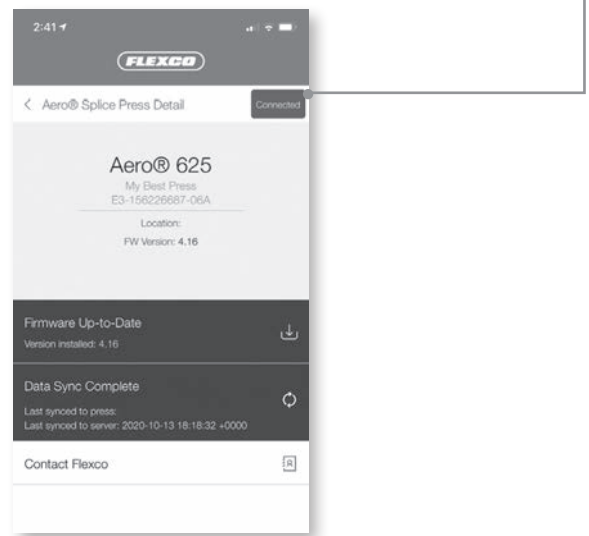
2:41

FLEXCO

< Aero® Splice Press Detail

Connected

Aero® 625

My Best Press

E3-156226687-06A

Location:

FW Version: 4.16

Firmware Up-to-Date

Version installed: 4.16

Data Sync Complete

Last synced to press:

Last synced to server: 2020-10-13 18:18:32 +0000

Contact Flexco